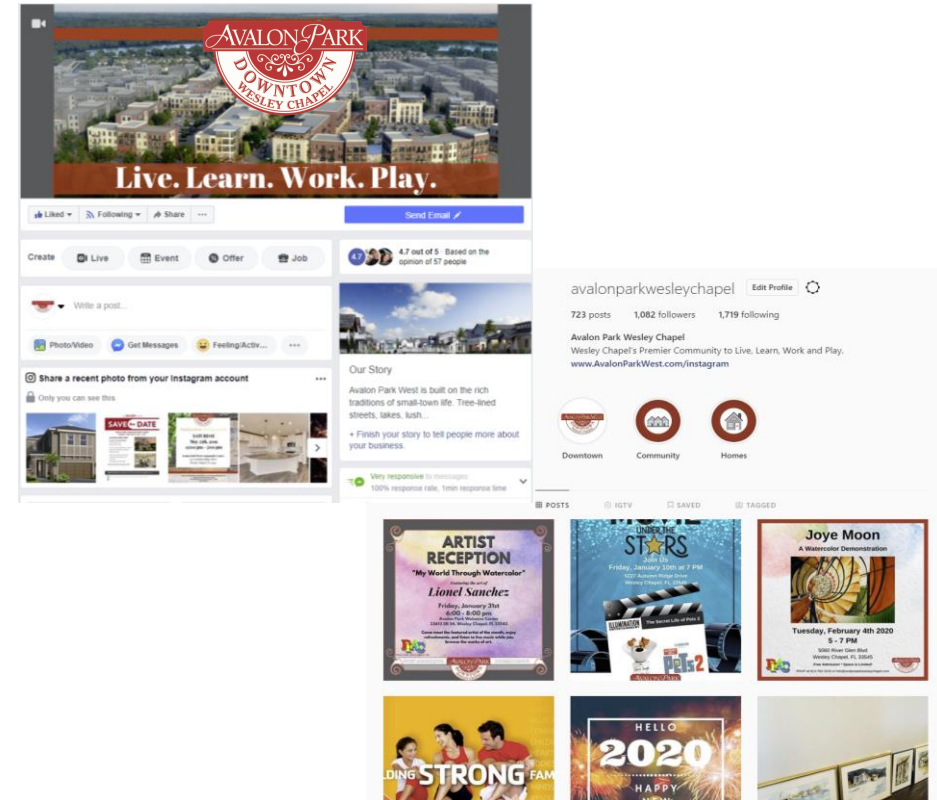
AVALON PARK
DOWNTOWN
WESLEY CHAPEL

Live. Learn. Work. Play.

Liked ▾ Following ▾ Share ···

Send Email

Create Live Event Offer Job

4.7 4.7 out of 5 · Based on the opinion of 57 people

Write a post...

Photo/Video Get Messages Feeling/Activ... ···

Share a recent photo from your Instagram account
Only you can see this

SAVE the DATE

Our Story
Avalon Park West is built on the rich traditions of small-town life. Tree-lined streets, lakes, lush...
+ Finish your story to tell people more about your business.

Very responsive to messages
100% response rate, 1min response time

avalonparkwesleychapel Edit Profile
723 posts 1,082 followers 1,719 following
Avalon Park Wesley Chapel
Wesley Chapel's Premier Community to Live, Learn, Work and Play.
www.AvalonParkWest.com/instagram

Downtown Community Homes

POSTS IGTV SAVED TAGGED

ARTIST RECEPTION
"My World Through Watercolor"
Featuring the art of
Lionel Sanchez
Friday, January 31st
6:00 - 8:00 pm
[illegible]

UNDER THE STARS
Join Us
Friday, January 10th at 7 PM
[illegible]
The Secret Life of Pets 2
Pets 2

Joye Moon
A Watercolor Demonstration
Tuesday, February 4th 2020
5 - 7 PM
5060 River Glen Blvd
Wesley Chapel, FL 33545

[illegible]LDING STRONG FAM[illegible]

HELLO
2020
HAPPY